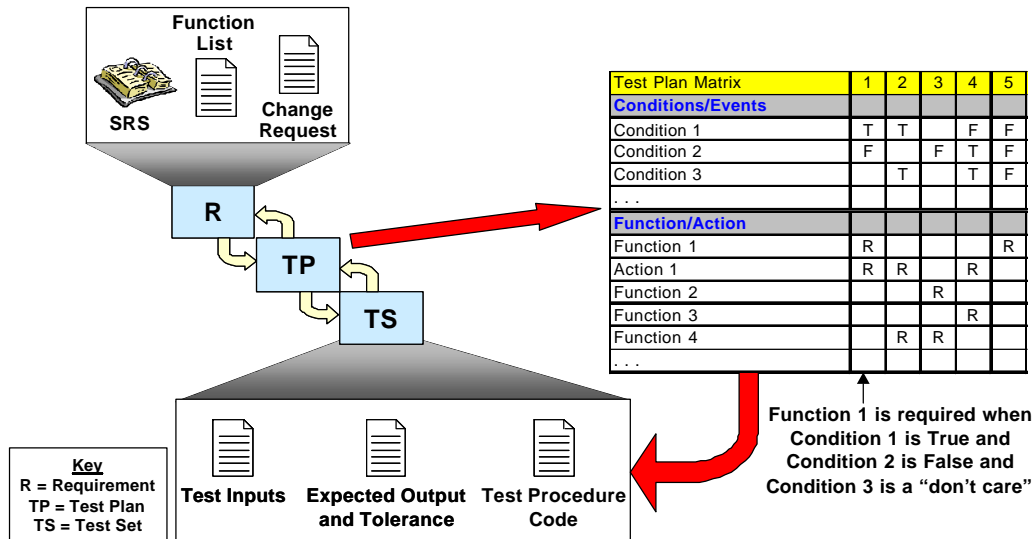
Function List

SRS

Change Request

R

TP

TS

| Test Plan Matrix | 1 | 2 | 3 | 4 | 5 |
|---|---|---|---|---|---|
| Conditions/Events | | | | | |
| Condition 1 | T | T | | F | F |
| Condition 2 | F | | F | T | F |
| Condition 3 | | T | | T | F |
| . . . | | | | | |
| Function/Action | | | | | |
| Function 1 | R | | | | R |
| Action 1 | R | R | | R | |
| Function 2 | | | R | | |
| Function 3 | | | | R | |
| Function 4 | | R | R | | |
| . . . | | | | | |

Function 1 is required when Condition 1 is True and Condition 2 is False and Condition 3 is a “don’t care”

Key
R = Requirement
TP = Test Plan
TS = Test Set

Test Inputs

Expected Output and Tolerance

Test Procedure Code